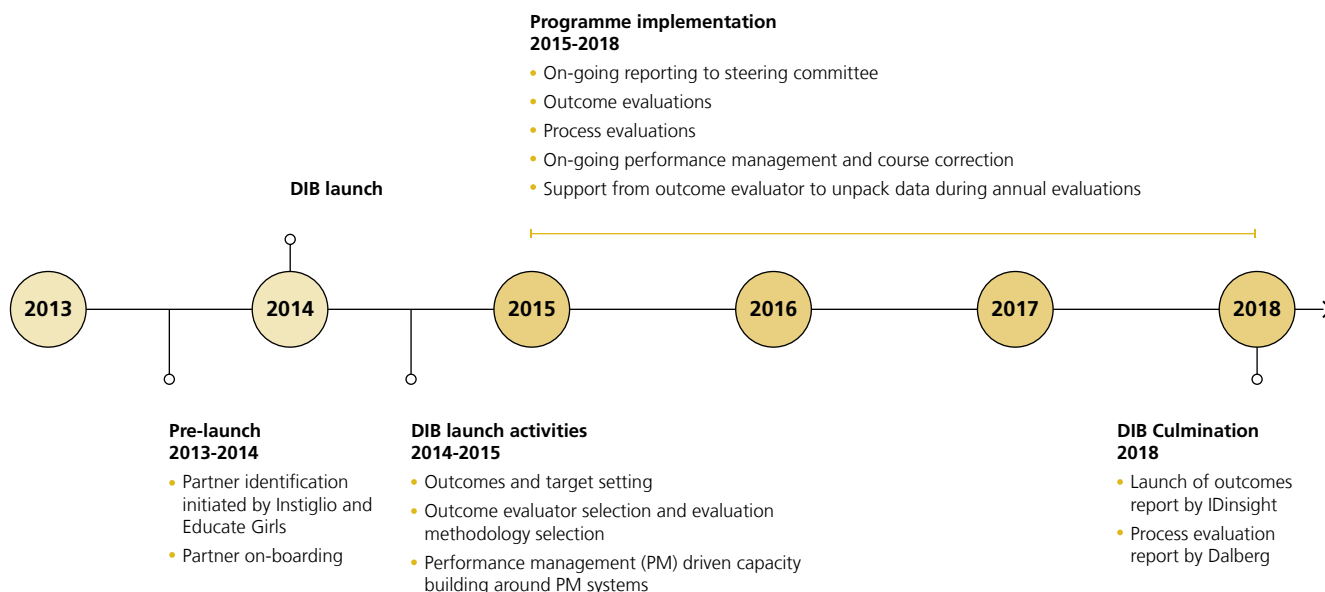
Programme implementation
2015-2018

- On-going reporting to steering committee
- Outcome evaluations
- Process evaluations
- On-going performance management and course correction
- Support from outcome evaluator to unpack data during annual evaluations

DIB launch

2013

2014

2015

2016

2017

2018

Pre-launch
2013-2014

- Partner identification initiated by Instiglio and Educate Girls
- Partner on-boarding

DIB launch activities
2014-2015

- Outcomes and target setting
- Outcome evaluator selection and evaluation methodology selection
- Performance management (PM) driven capacity building around PM systems

DIB Culmination
2018

- Launch of outcomes report by IDinsight
- Process evaluation report by Dalberg